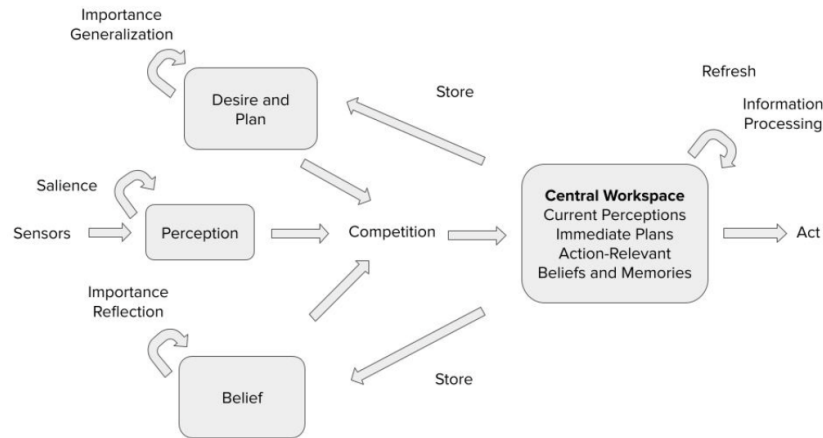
Importance Generalization

Desire and Plan

Store

Refresh

Information Processing

Salience

Sensors

Perception

Competition

Central Workspace
Current Perceptions
Immediate Plans
Action-Relevant
Beliefs and Memories

Act

Importance Reflection

Store

Belief